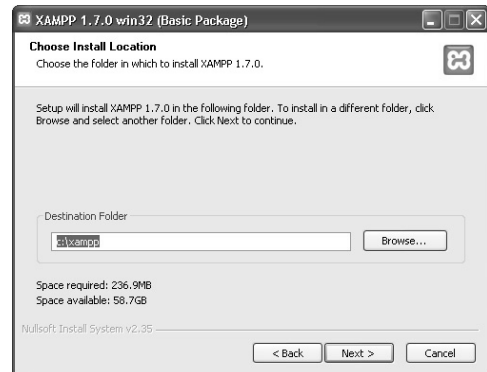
XAMPP 1.7.0 win32 (Basic Package)

Choose Install Location

Choose the folder in which to install XAMPP 1.7.0.

Setup will install XAMPP 1.7.0 in the following folder. To install in a different folder, click Browse and select another folder. Click Next to continue.

Destination Folder

c:\xampp

Browse...

Space required: 236.9MB

Space available: 58.7GB

Nullsoft Install System v2.35

< Back

Next >

Cancel